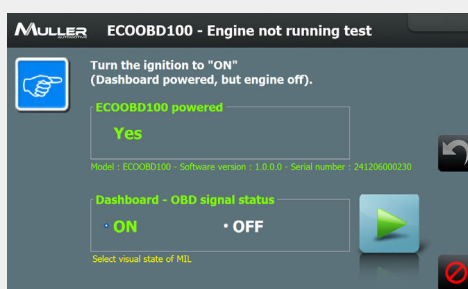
MULLER ECOOBD100 - Engine not running test

Turn the ignition to "ON"
(Dashboard powered, but engine off).

ECOOBD100 powered

Yes

Model : ECOOBD100 - Software version : 1.0.0.0 - Serial number : 241206000230

Dashboard - OBD signal status

ON

OFF

Select visual state of MIL